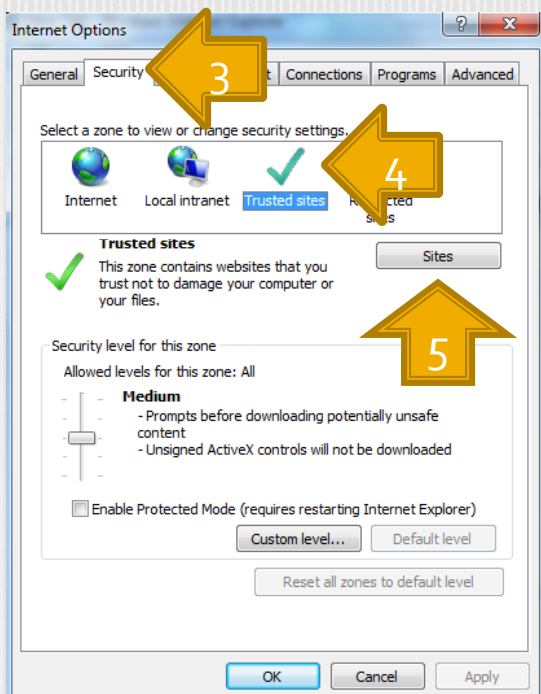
Internet Options

?

General Security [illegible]t Connections Programs Advanced

3

Select a zone to view or change security settings.

Internet Local intranet Trusted sites Re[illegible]cted s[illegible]

4

Trusted sites

This zone contains websites that you trust not to damage your computer or your files.

Sites

5

Security level for this zone

Allowed levels for this zone: All

Medium

- Prompts before downloading potentially unsafe content
- Unsigned ActiveX controls will not be downloaded

Enable Protected Mode (requires restarting Internet Explorer)

Custom level... Default level

Reset all zones to default level

OK Cancel Apply